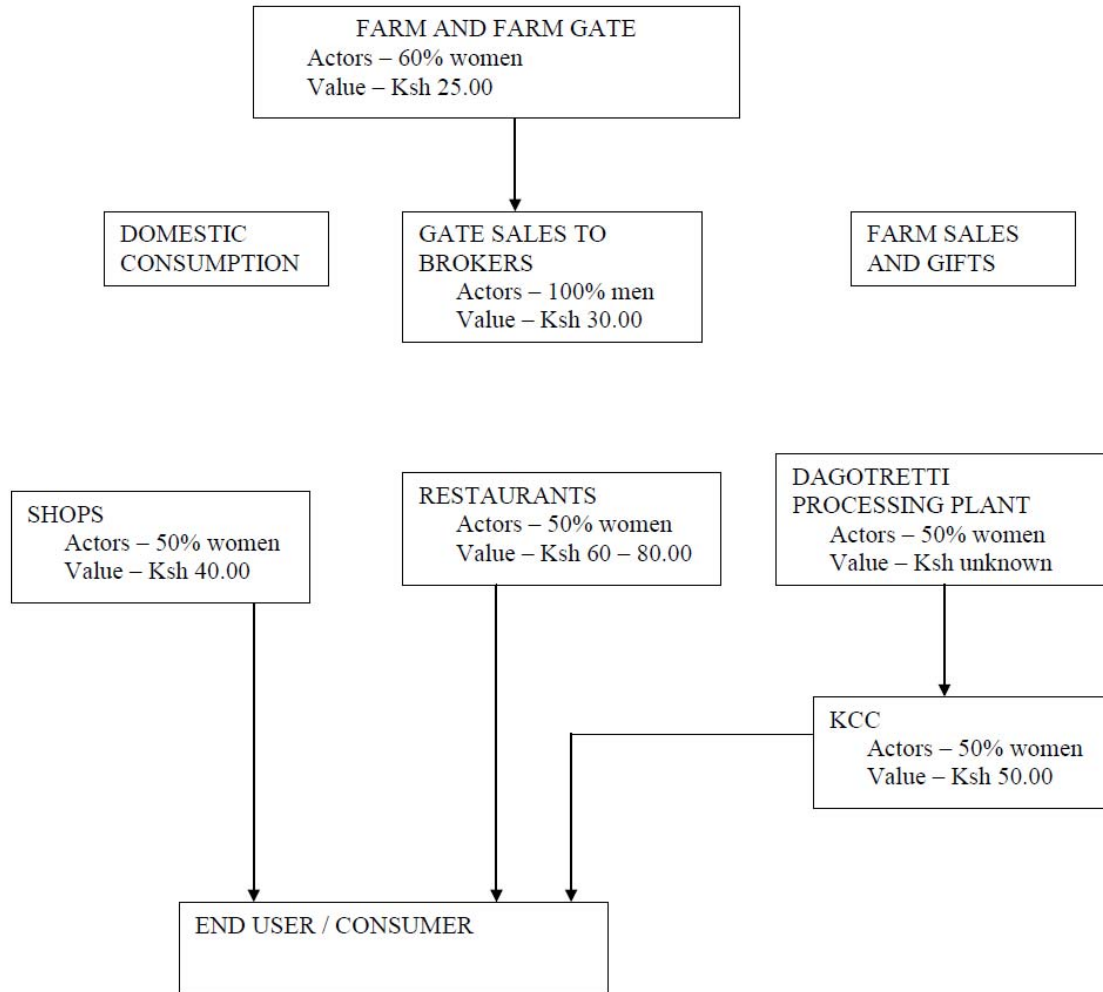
FARM AND FARM GATE
Actors – 60% women
Value – Ksh 25.00

DOMESTIC CONSUMPTION

GATE SALES TO BROKERS
Actors – 100% men
Value – Ksh 30.00

FARM SALES AND GIFTS

SHOPS
Actors – 50% women
Value – Ksh 40.00

RESTAURANTS
Actors – 50% women
Value – Ksh 60 – 80.00

DAGOTRETTI PROCESSING PLANT
Actors – 50% women
Value – Ksh unknown

KCC
Actors – 50% women
Value – Ksh 50.00

END USER / CONSUMER